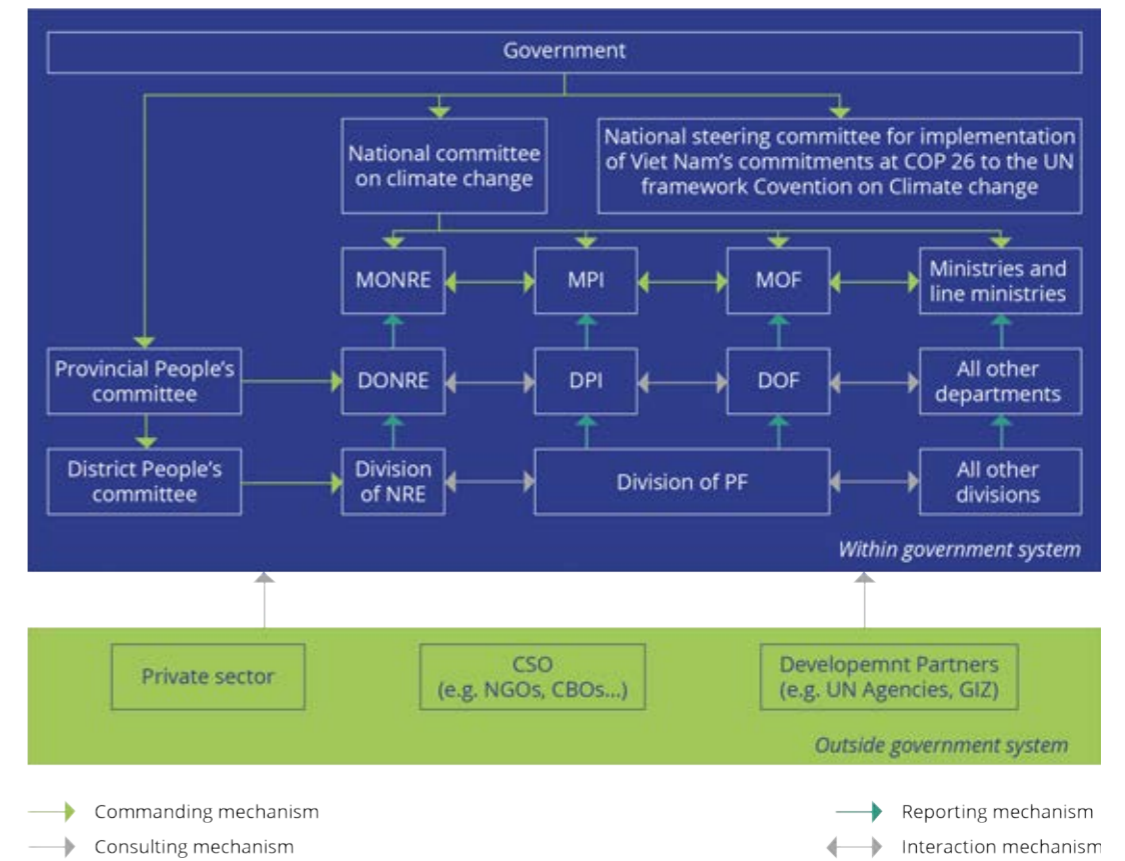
Government

National committee on climate change

National steering committee for implementation of Viet Nam's commitments at COP 26 to the UN framework Covention on Climate change

MONRE

MPI

MOF

Ministries and line ministries

Provincial People's committee

DONRE

DPI

DOF

All other departments

District People's committee

Division of NRE

Division of PF

All other divisions

Within government system

Private sector

CSO (e.g. NGOs, CBOs...)

Developemnt Partners (e.g. UN Agencies, GIZ)

Outside government system

Commanding mechanism

Consulting mechanism

Reporting mechanism

Interaction mechanism